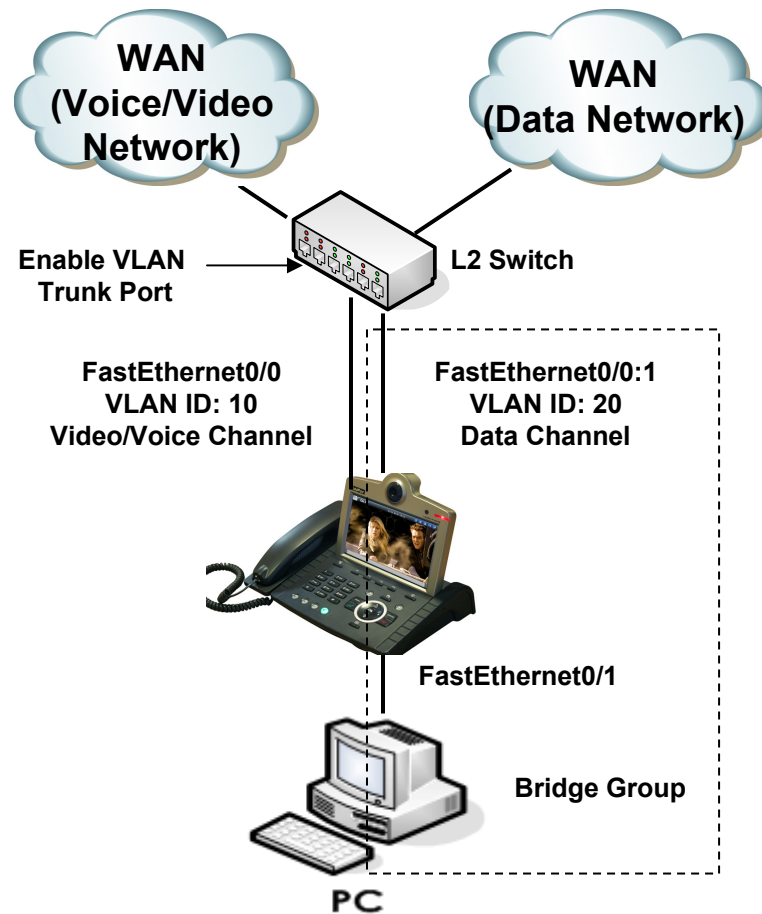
WAN (Voice/Video Network)

WAN (Data Network)

Enable VLAN Trunk Port

L2 Switch

FastEthernet0/0
VLAN ID: 10
Video/Voice Channel

FastEthernet0/0:1
VLAN ID: 20
Data Channel

FastEthernet0/1

Bridge Group

PC